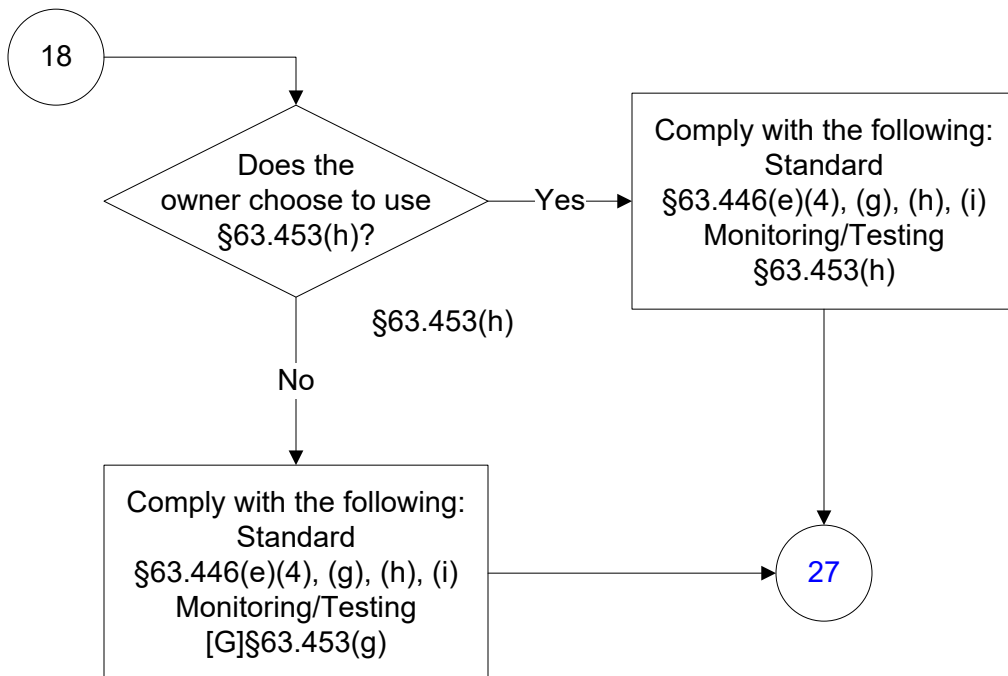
18

Does the owner choose to use §63.453(h)?

Yes

Comply with the following:
Standard
§63.446(e)(4), (g), (h), (i)
Monitoring/Testing
§63.453(h)

§63.453(h)

No

Comply with the following:
Standard
§63.446(e)(4), (g), (h), (i)
Monitoring/Testing
[G]§63.453(g)

27